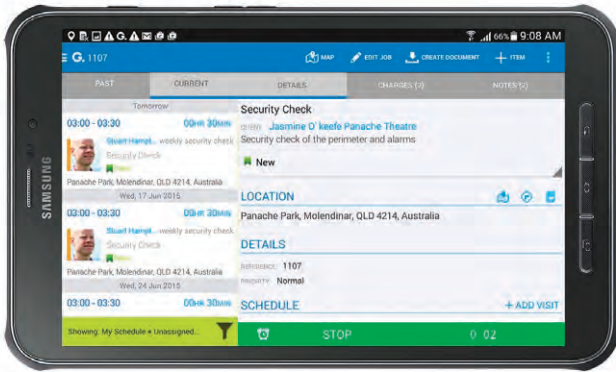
SAMSUNG

66% 9:08 AM

G. 1107

MAP EDIT JOB CREATE DOCUMENT + ITEM

PAST CURRENT DETAILS CHARGES (3) NOTES (2)

Tomorrow

03:00 - 03:30 00HR 30MIN

Stuart Hampt... weekly security check

Security Check

New

Panache Park, Molendinar, QLD 4214, Australia

Wed, 17 Jun 2015

03:00 - 03:30 00HR 30MIN

Stuart Hampt... weekly security check

Security Check

New

Panache Park, Molendinar, QLD 4214, Australia

Wed, 24 Jun 2015

03:00 - 03:30 00HR 30MIN

Showing: My Schedule + Unassigned...

Security Check

CLIENT Jasmine O' keefe Panache Theatre

Security check of the perimeter and alarms

New

LOCATION

Panache Park, Molendinar, QLD 4214, Australia

DETAILS

REFERENCE 1107

PRIORITY Normal

SCHEDULE

+ ADD VISIT

STOP

0 02